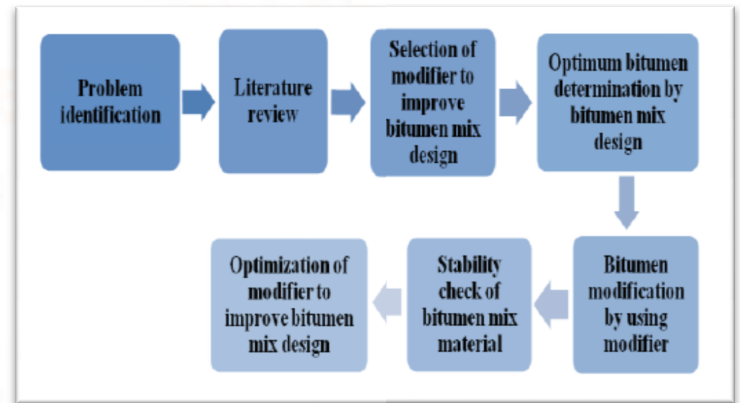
Problem identification

Literature review

Selection of modifier to improve bitumen mix design

Optimum bitumen determination by bitumen mix design

Bitumen modification by using modifier

Stability check of bitumen mix material

Optimization of modifier to improve bitumen mix design